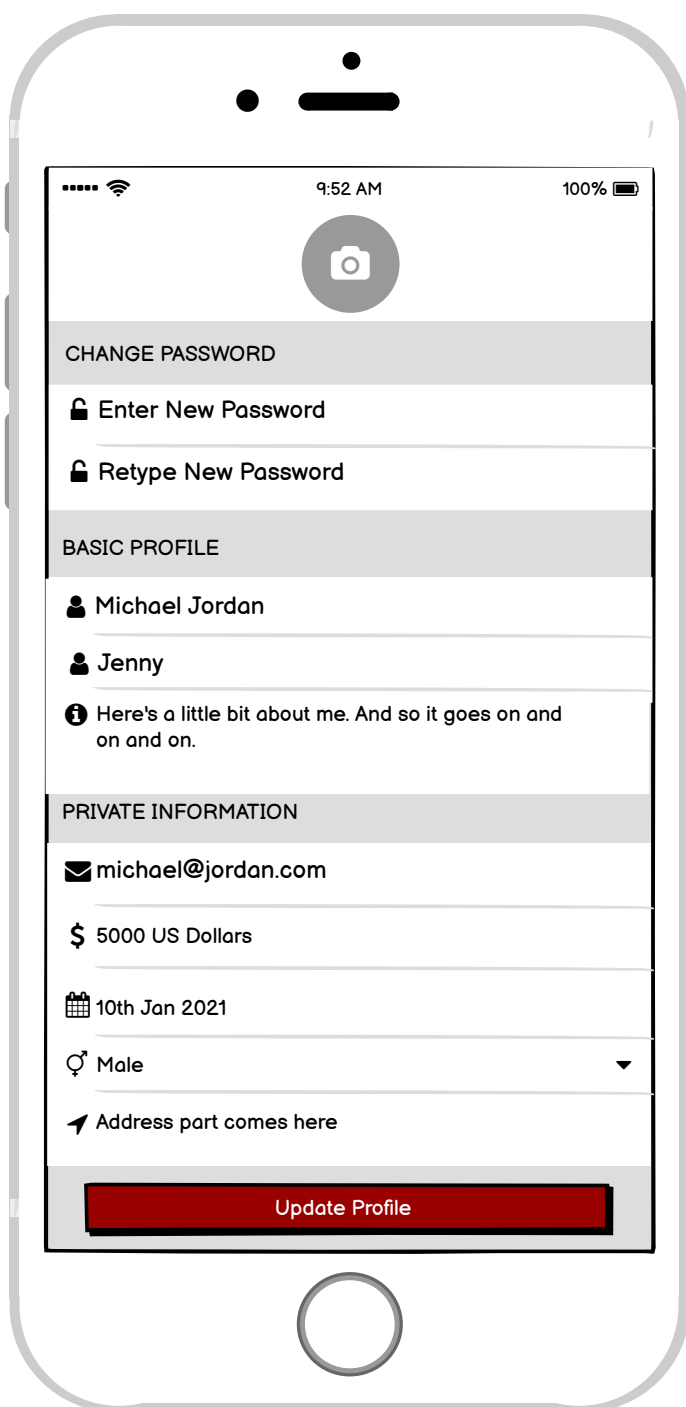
9:52 AM
100%

CHANGE PASSWORD
Enter New Password
Retype New Password

BASIC PROFILE
Michael Jordan
Jenny
Here's a little bit about me. And so it goes on and on and on.

PRIVATE INFORMATION
michael@jordan.com
5000 US Dollars
10th Jan 2021
Male
Address part comes here

Update Profile